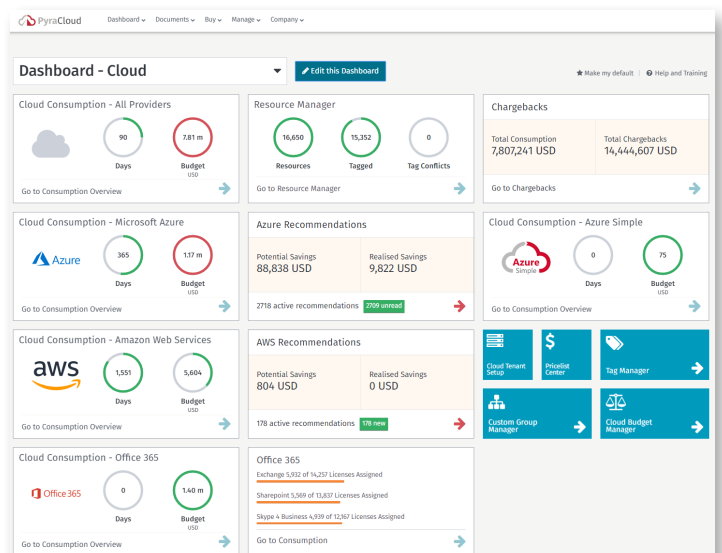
PyraCloud Dashboard ⌄ Documents ⌄ Buy ⌄ Manage ⌄ Company ⌄

Dashboard - Cloud

Edit this Dashboard

Make my default | Help and Training

Cloud Consumption - All Providers

90
Days

7.81 m
Budget
USD

Go to Consumption Overview

Resource Manager

16,650
Resources

15,352
Tagged

0
Tag Conflicts

Go to Resource Manager

Chargebacks

Total Consumption
7,807,241 USD

Total Chargebacks
14,444,607 USD

Go to Chargebacks

Cloud Consumption - Microsoft Azure

Azure

365
Days

1.17 m
Budget
USD

Go to Consumption Overview

Azure Recommendations

Potential Savings
88,838 USD

Realised Savings
9,822 USD

2718 active recommendations 2709 unread

Cloud Consumption - Azure Simple

Azure Simple

0
Days

75
Budget
USD

Go to Consumption Overview

Cloud Consumption - Amazon Web Services

aws

1,551
Days

5,604
Budget
USD

Go to Consumption Overview

AWS Recommendations

Potential Savings
804 USD

Realised Savings
0 USD

178 active recommendations 178 new

Cloud Tenant Setup

Pricelist Center

Tag Manager

Custom Group Manager

Cloud Budget Manager

Cloud Consumption - Office 365

Office 365

0
Days

1.40 m
Budget
USD

Go to Consumption Overview

Office 365

Exchange 5,932 of 14,257 Licenses Assigned

Sharepoint 5,569 of 13,837 Licenses Assigned

Skype 4 Business 4,939 of 12,167 Licenses Assigned

Go to Consumption